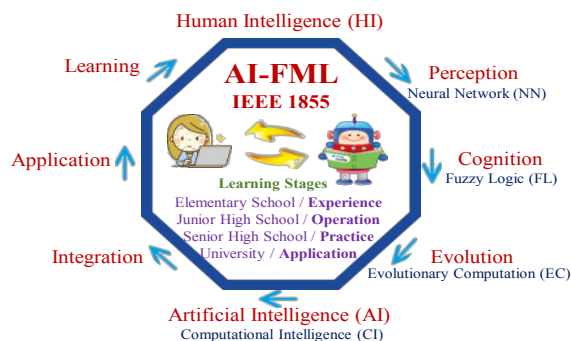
Human Intelligence (HI)

Learning

Perception
Neural Network (NN)

AI-FML
IEEE 1855

Application

Cognition
Fuzzy Logic (FL)

Learning Stages
Elementary School / Experience
Junior High School / Operation
Senior High School / Practice
University / Application

Integration

Evolution
Evolutionary Computation (EC)

Artificial Intelligence (AI)
Computational Intelligence (CI)